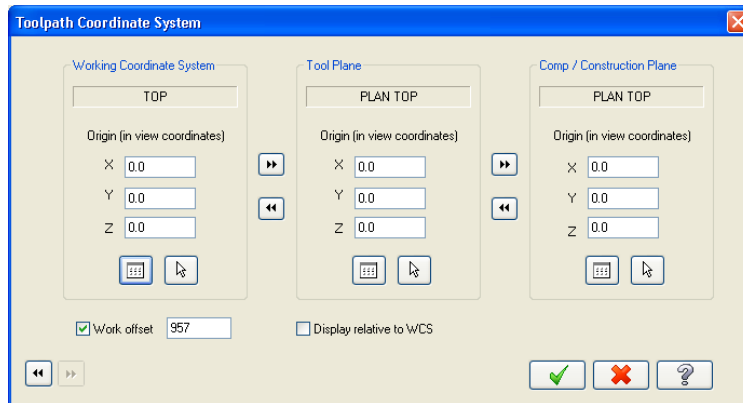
Toolpath Coordinate System

Working Coordinate System
TOP
Origin (in view coordinates)
X 0.0
Y 0.0
Z 0.0

Tool Plane
PLAN TOP
Origin (in view coordinates)
X 0.0
Y 0.0
Z 0.0

Comp / Construction Plane
PLAN TOP
Origin (in view coordinates)
X 0.0
Y 0.0
Z 0.0

Work offset 957
Display relative to WCS